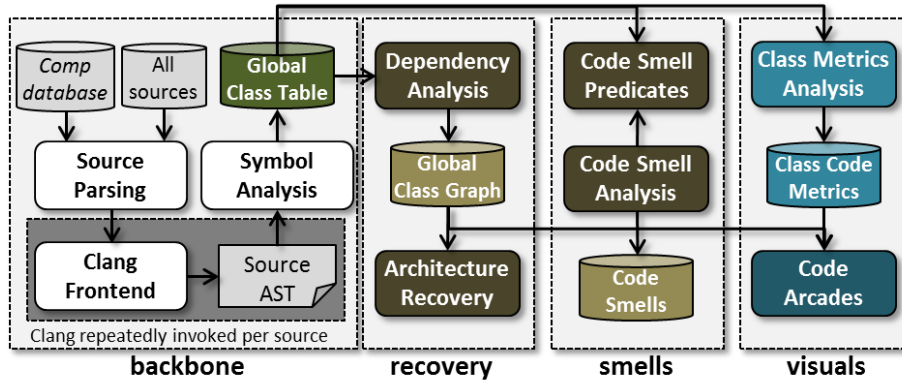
Comp database

All sources

Global Class Table

Source Parsing

Symbol Analysis

Clang Frontend

Source AST

Clang repeatedly invoked per source

backbone

Dependency Analysis

Global Class Graph

Architecture Recovery

recovery

Code Smell Predicates

Code Smell Analysis

Code Smells

smells

Class Metrics Analysis

Class Code Metrics

Code Arcades

visuals